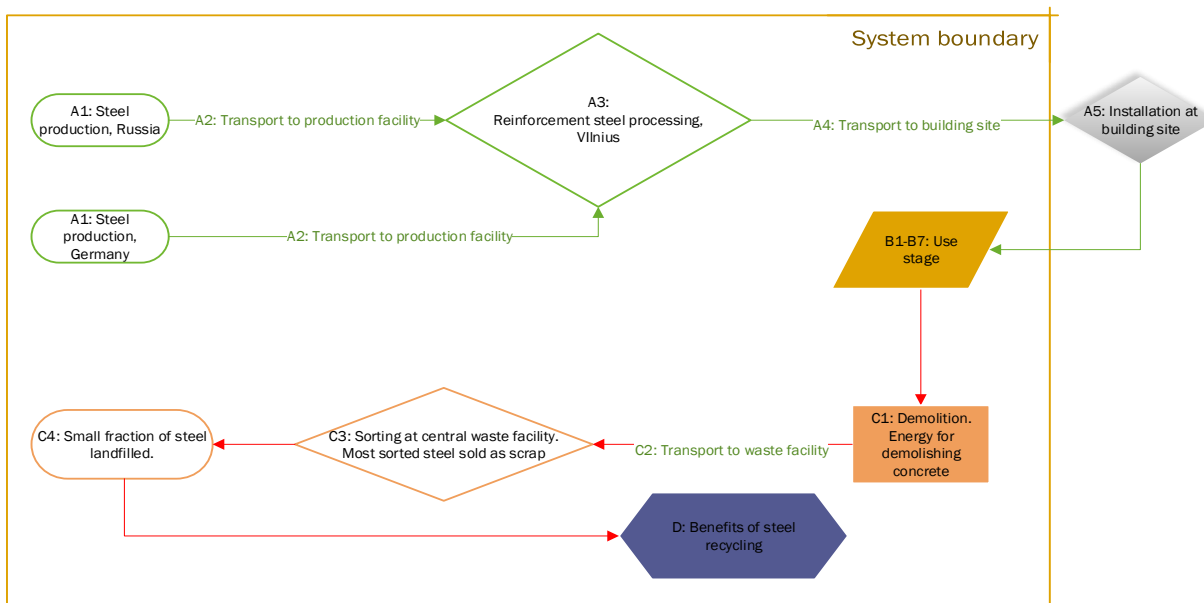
System boundary

A1: Steel production, Russia

A2: Transport to production facility

A3: Reinforcement steel processing, Vilnius

A4: Transport to building site

A5: Installation at building site

A1: Steel production, Germany

A2: Transport to production facility

B1-B7: Use stage

C4: Small fraction of steel landfilled.

C3: Sorting at central waste facility. Most sorted steel sold as scrap

C2: Transport to waste facility

C1: Demolition. Energy for demolishing concrete

D: Benefits of steel recycling